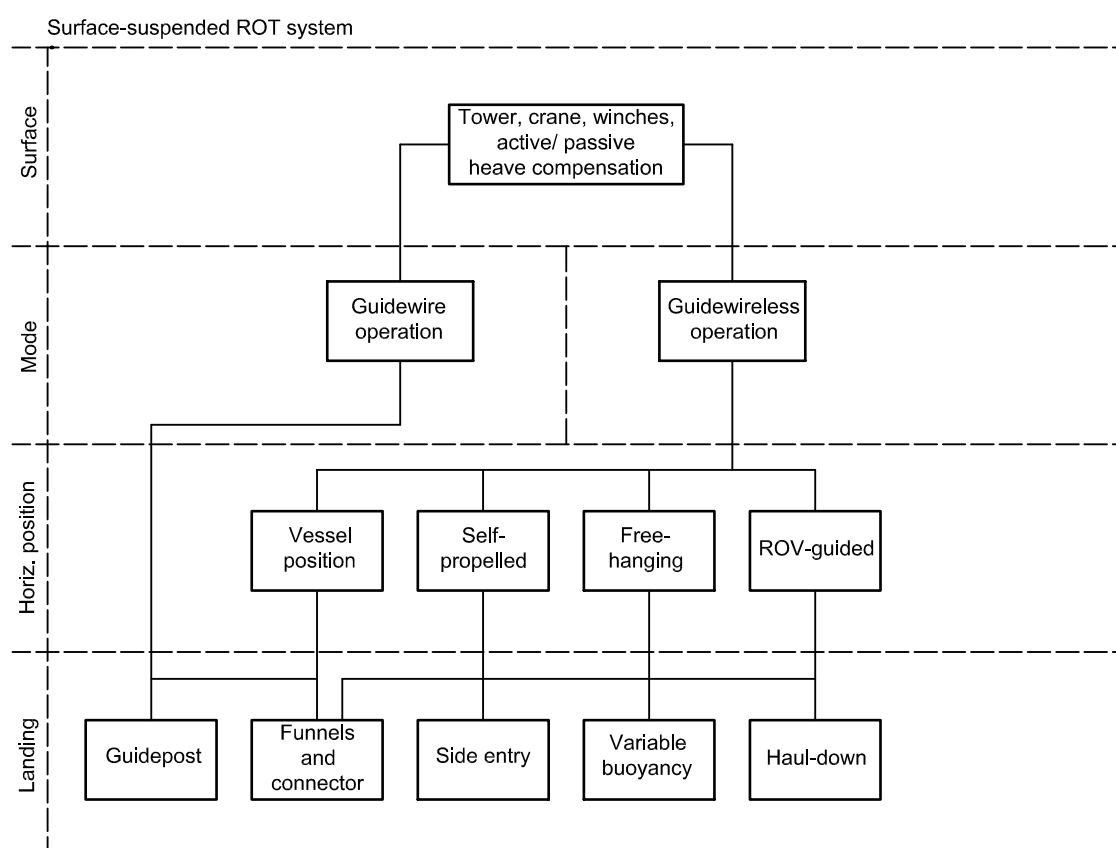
Surface-suspended ROT system

Surface

Tower, crane, winches, active/ passive heave compensation

Mode

Guidewire operation

Guidewireless operation

Horiz. position

Vessel position

Self-propelled

Free-hanging

ROV-guided

Landing

Guidepost

Funnels and connector

Side entry

Variable buoyancy

Haul-down